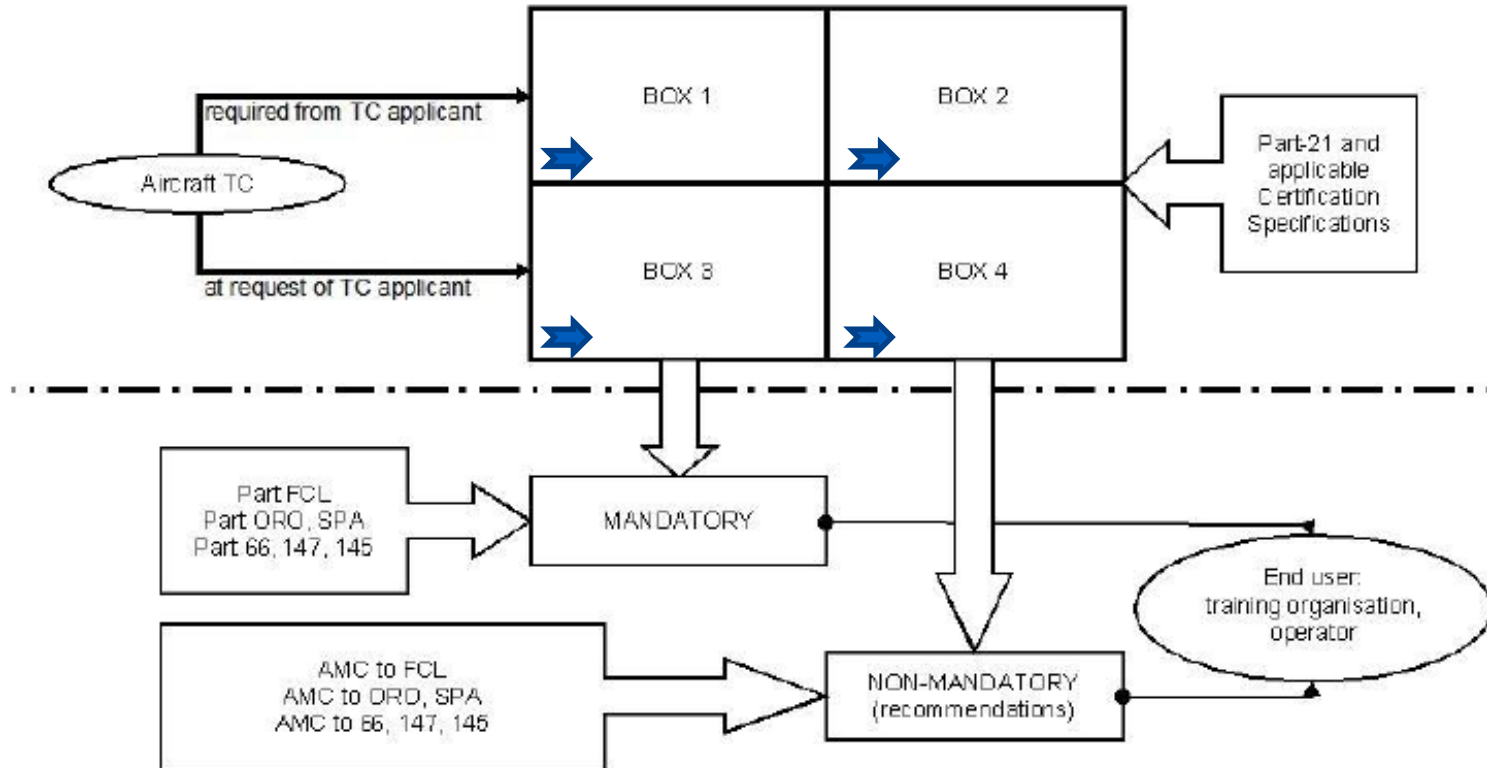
required from TC applicant

Aircraft TC

at request of TC applicant

BOX 1

BOX 2

BOX 3

BOX 4

Part-21 and applicable Certification Specifications

Part FCL
Part ORO, SPA
Part 66, 147, 145

MANDATORY

End user: training organisation, operator

AMC to FCL
AMC to ORO, SPA
AMC to 66, 147, 145

NON-MANDATORY
(recommendations)